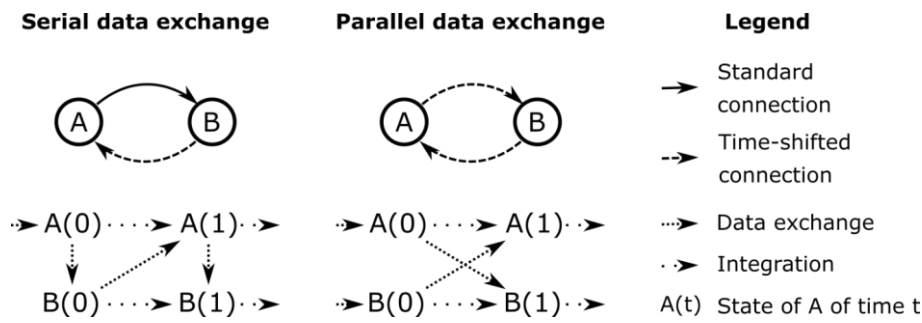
Serial data exchange

A

B

A(0)

A(1)

B(0)

B(1)

Parallel data exchange

A

B

A(0)

A(1)

B(0)

B(1)

Legend

Standard connection

Time-shifted connection

Data exchange

Integration

A(t) State of A of time t